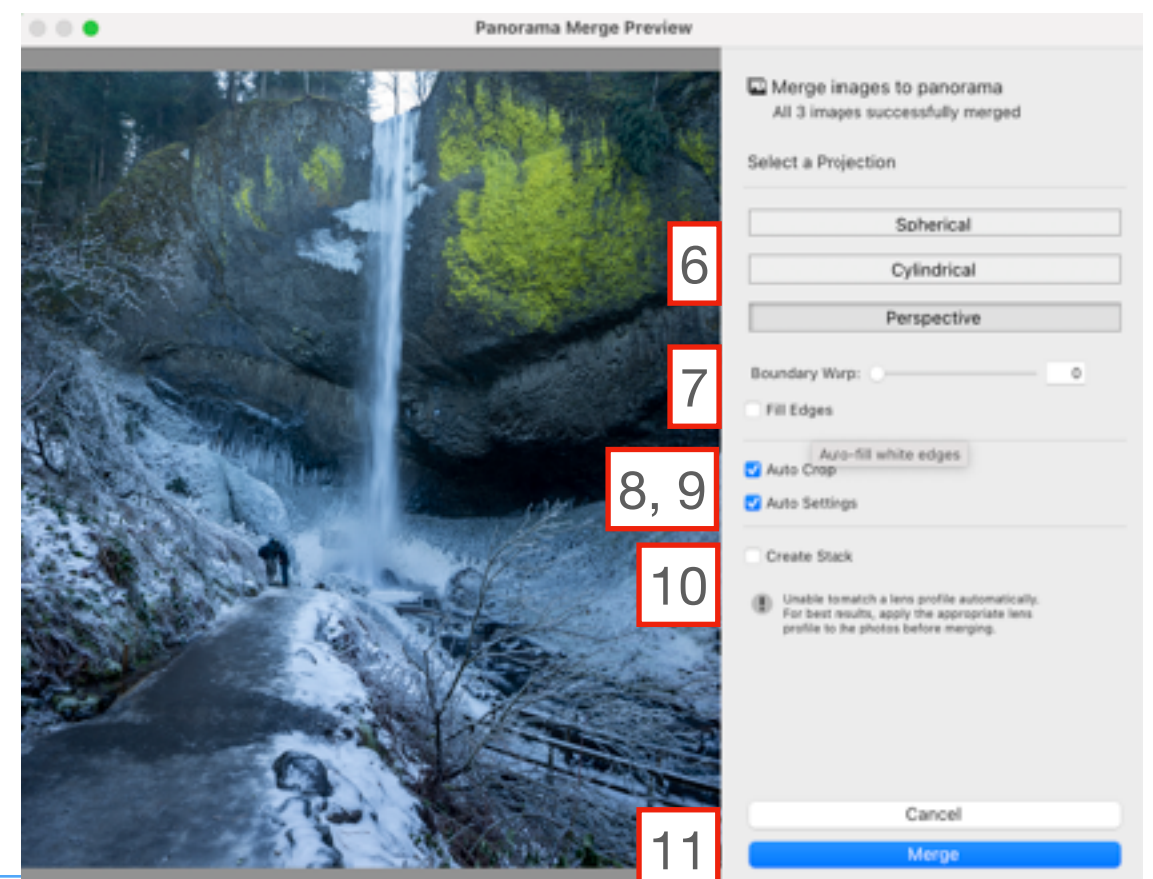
Panorama Merge Preview

Merge images to panorama
All 3 images successfully merged

Select a Projection

Spherical

Cylindrical

Perspective

6

Boundary Warp: 0

7

Fill Edges

Auto-fill white edges

Auto Crop

Auto Settings

8, 9

Create Stack

10

Unable to match a lens profile automatically. For best results, apply the appropriate lens profile to the photos before merging.

Cancel

11

Merge